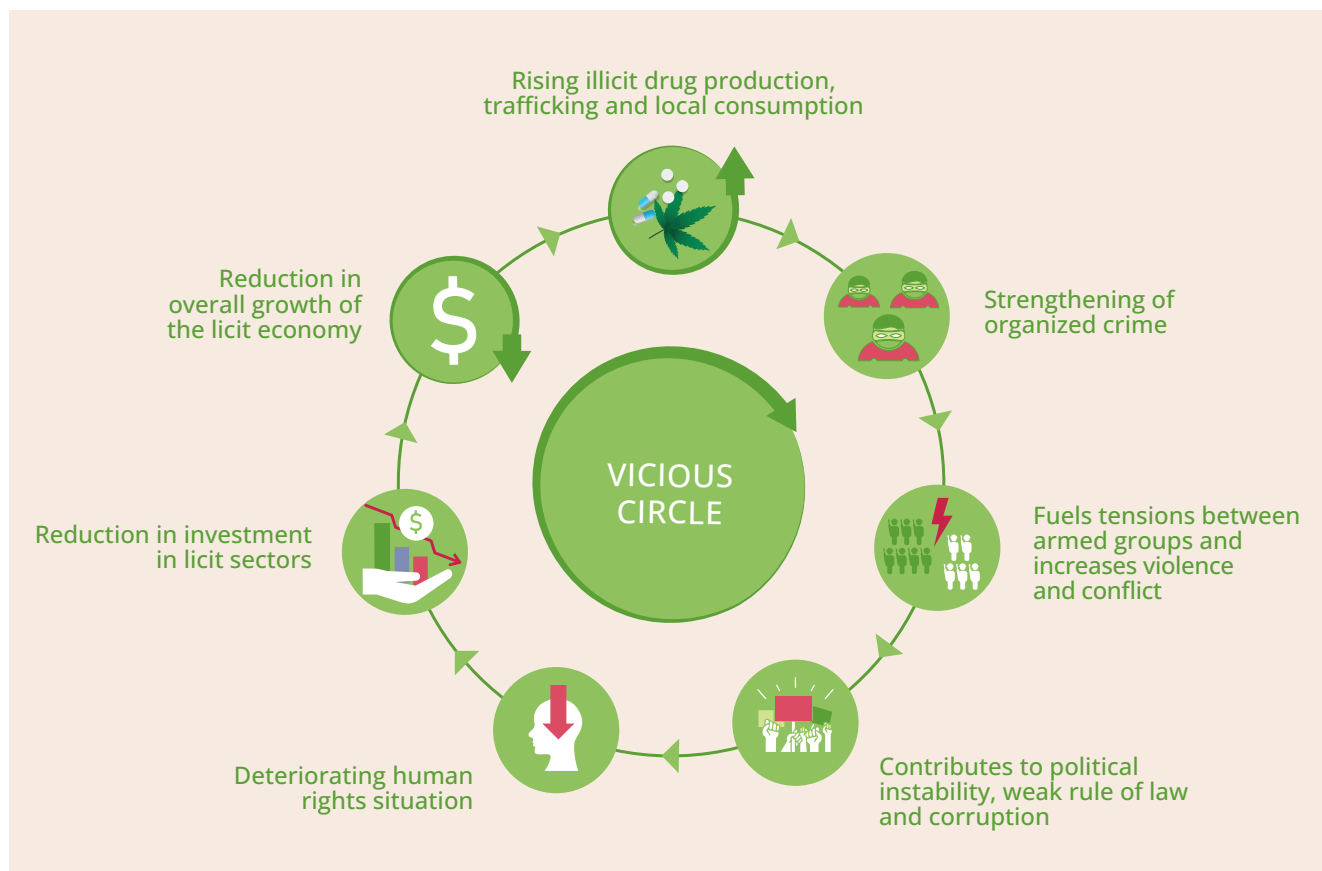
Rising illicit drug production, trafficking and local consumption

Strengthening of organized crime

Fuels tensions between armed groups and increases violence and conflict

Contributes to political instability, weak rule of law and corruption

Deteriorating human rights situation

Reduction in investment in licit sectors

Reduction in overall growth of the licit economy

$

$

VICIOUS CIRCLE